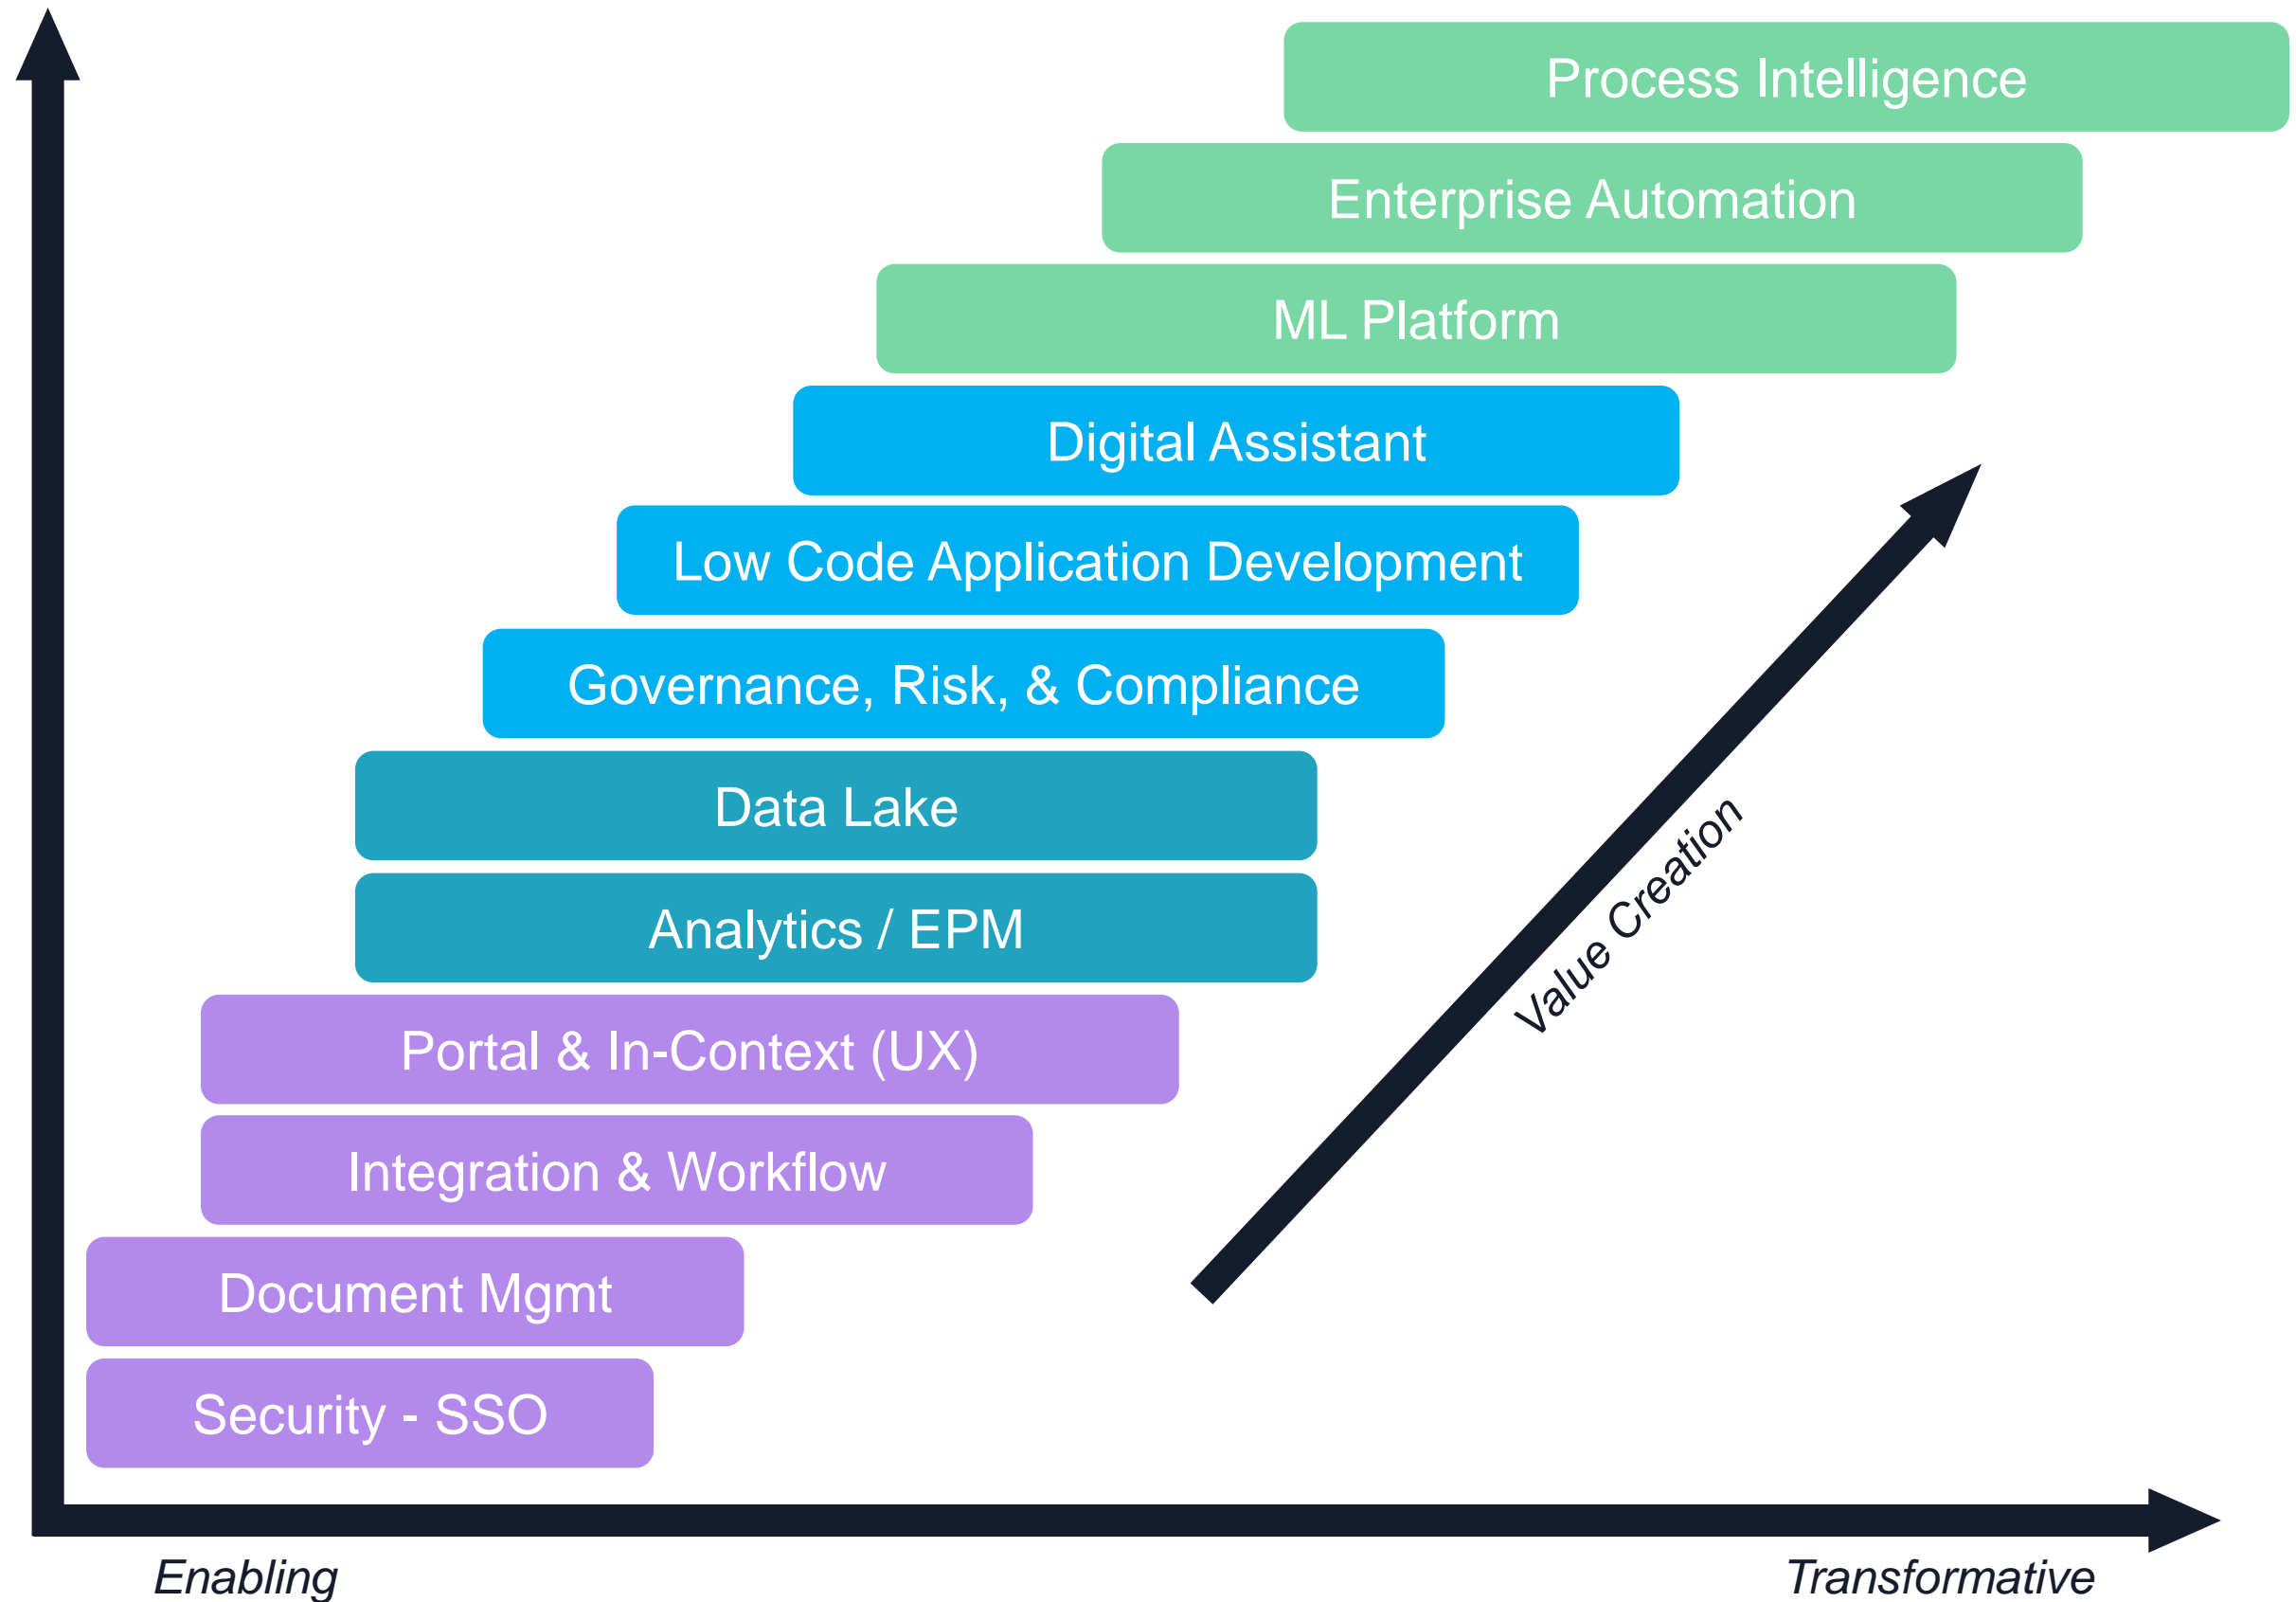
Process Intelligence

Enterprise Automation

ML Platform

Digital Assistant

Low Code Application Development

Governance, Risk, & Compliance

Data Lake

Analytics / EPM

Portal & In-Context (UX)

Integration & Workflow

Document Mgmt

Security - SSO

Value Creation

Enabling

Transformative